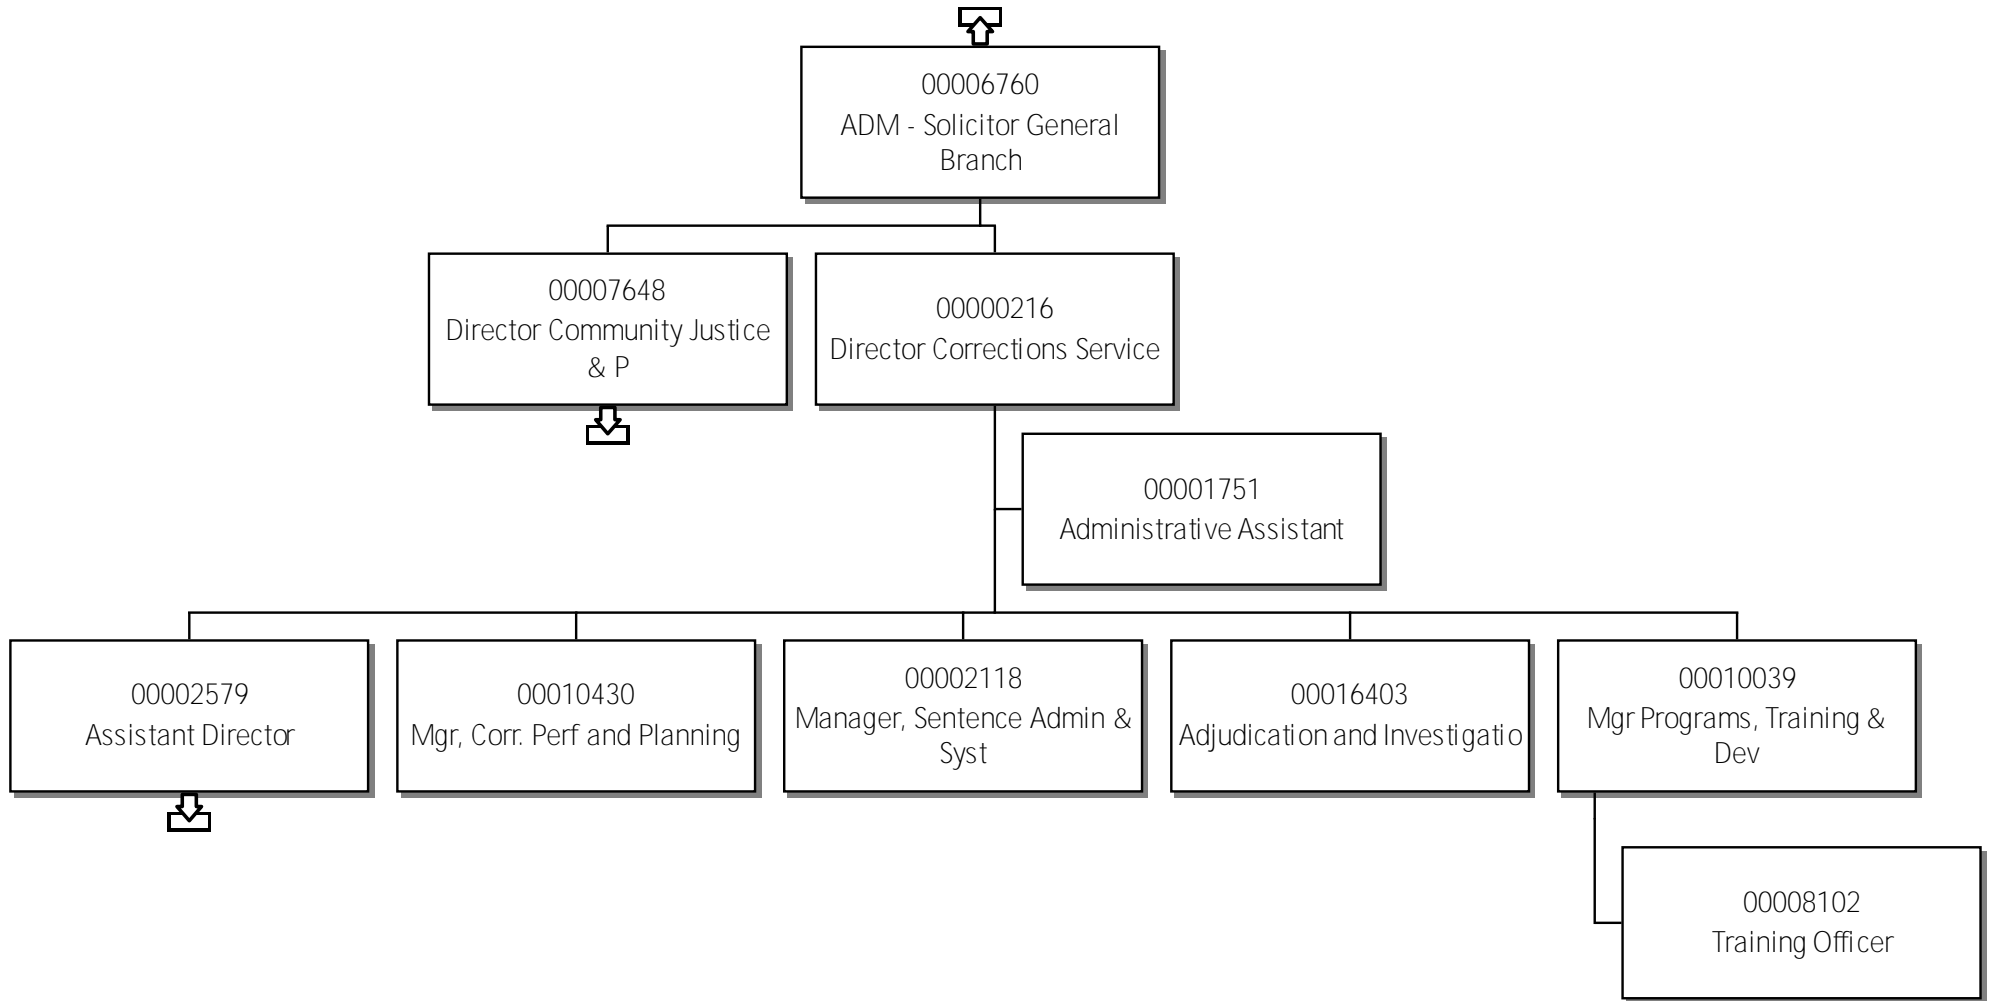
00006760
ADM - Solicitor General Branch

00007648
Director Community Justice & P

00000216
Director Corrections Service

00001751
Administrative Assistant

00002579
Assistant Director

00010430
Mgr, Corr. Perf and Planning

00002118
Manager, Sentence Admin & Syst

00016403
Adjudication and Investigatio

00010039
Mgr Programs, Training & Dev

00008102
Training Officer